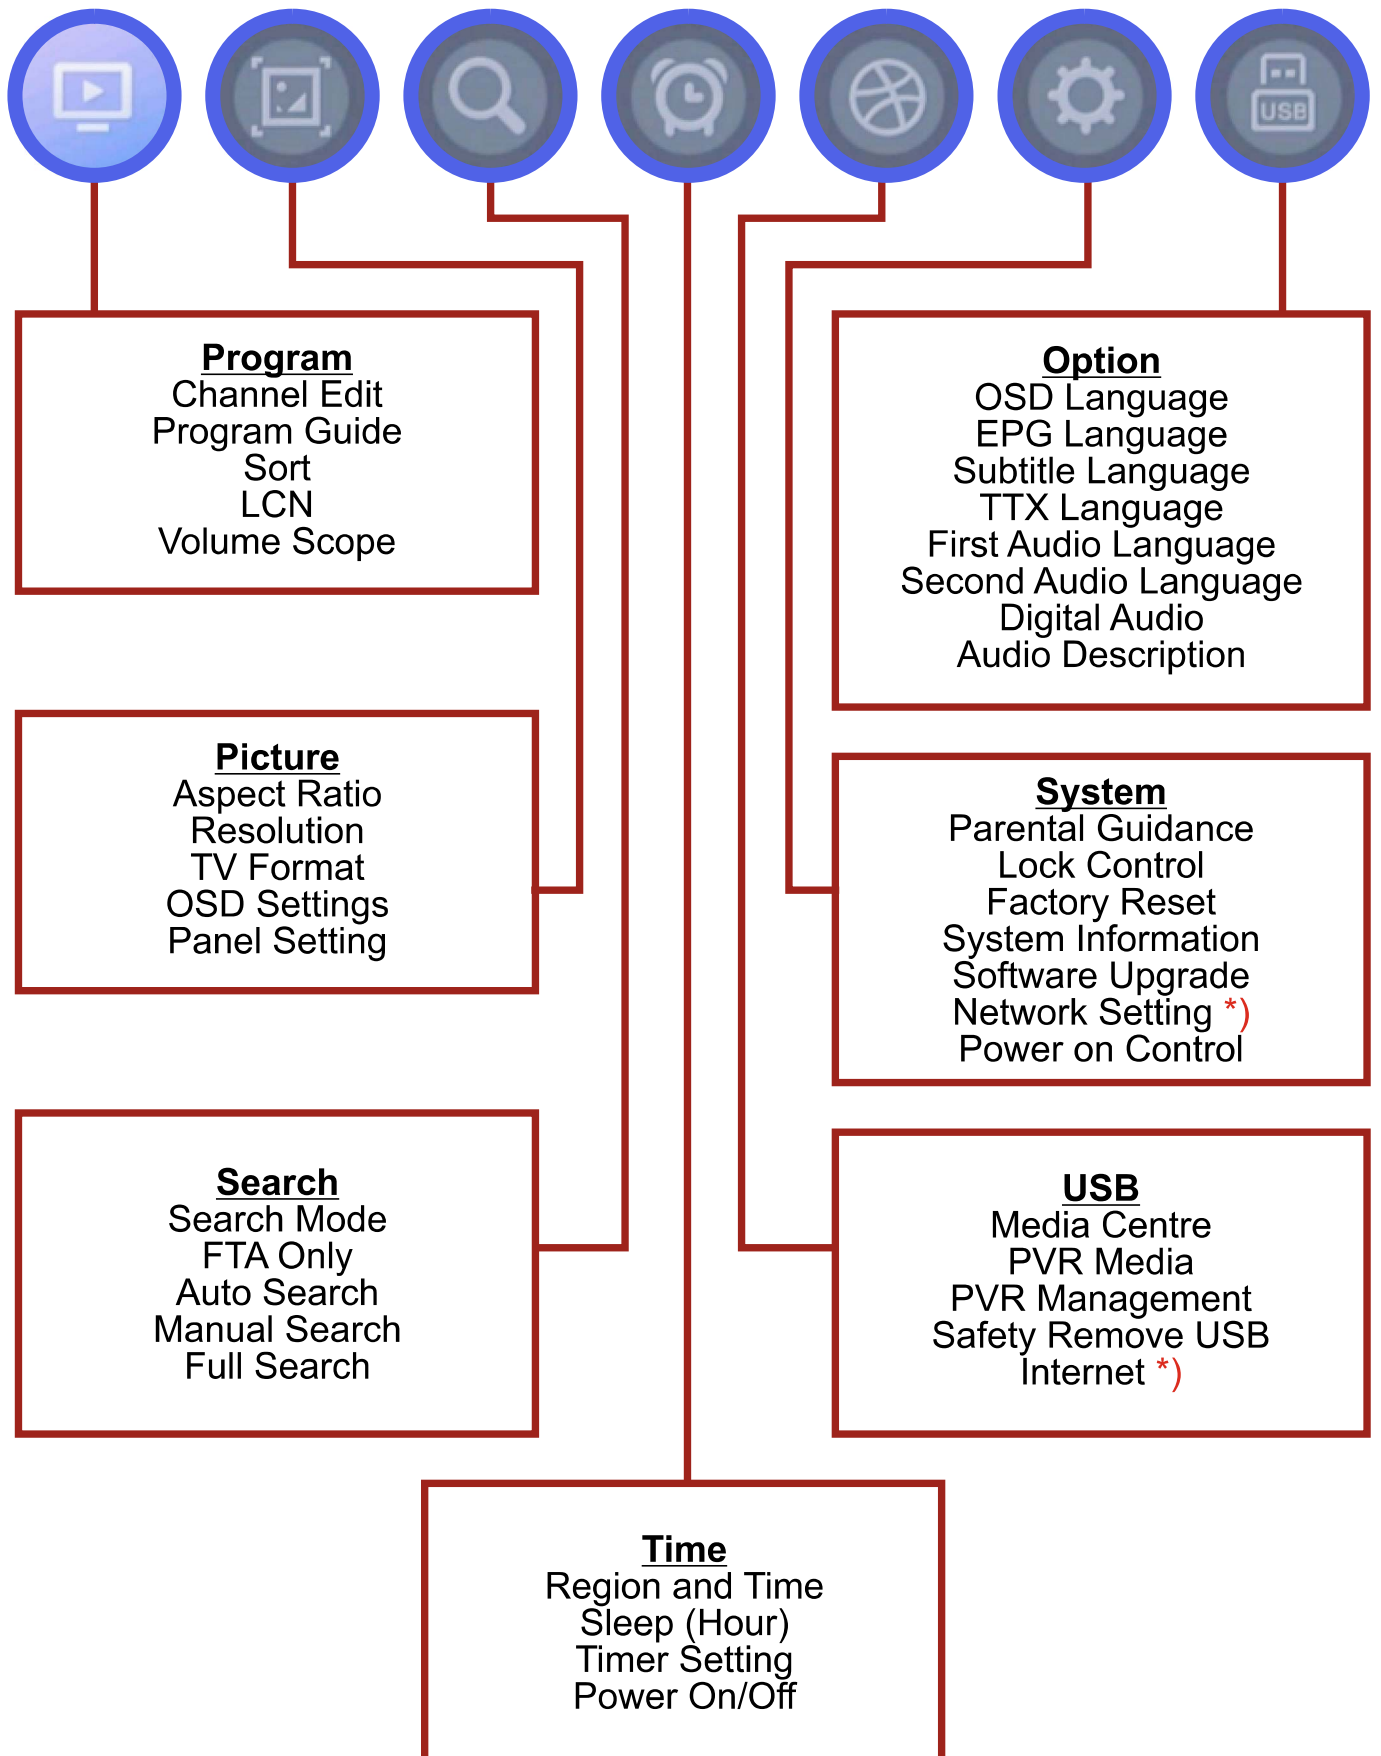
USB

Program
Channel Edit
Program Guide
Sort
LCN
Volume Scope

Picture
Aspect Ratio
Resolution
TV Format
OSD Settings
Panel Setting

Search
Search Mode
FTA Only
Auto Search
Manual Search
Full Search

Option
OSD Language
EPG Language
Subtitle Language
TTX Language
First Audio Language
Second Audio Language
Digital Audio
Audio Description

System
Parental Guidance
Lock Control
Factory Reset
System Information
Software Upgrade
Network Setting *)
Power on Control

USB
Media Centre
PVR Media
PVR Management
Safety Remove USB
Internet *)

Time
Region and Time
Sleep (Hour)
Timer Setting
Power On/Off